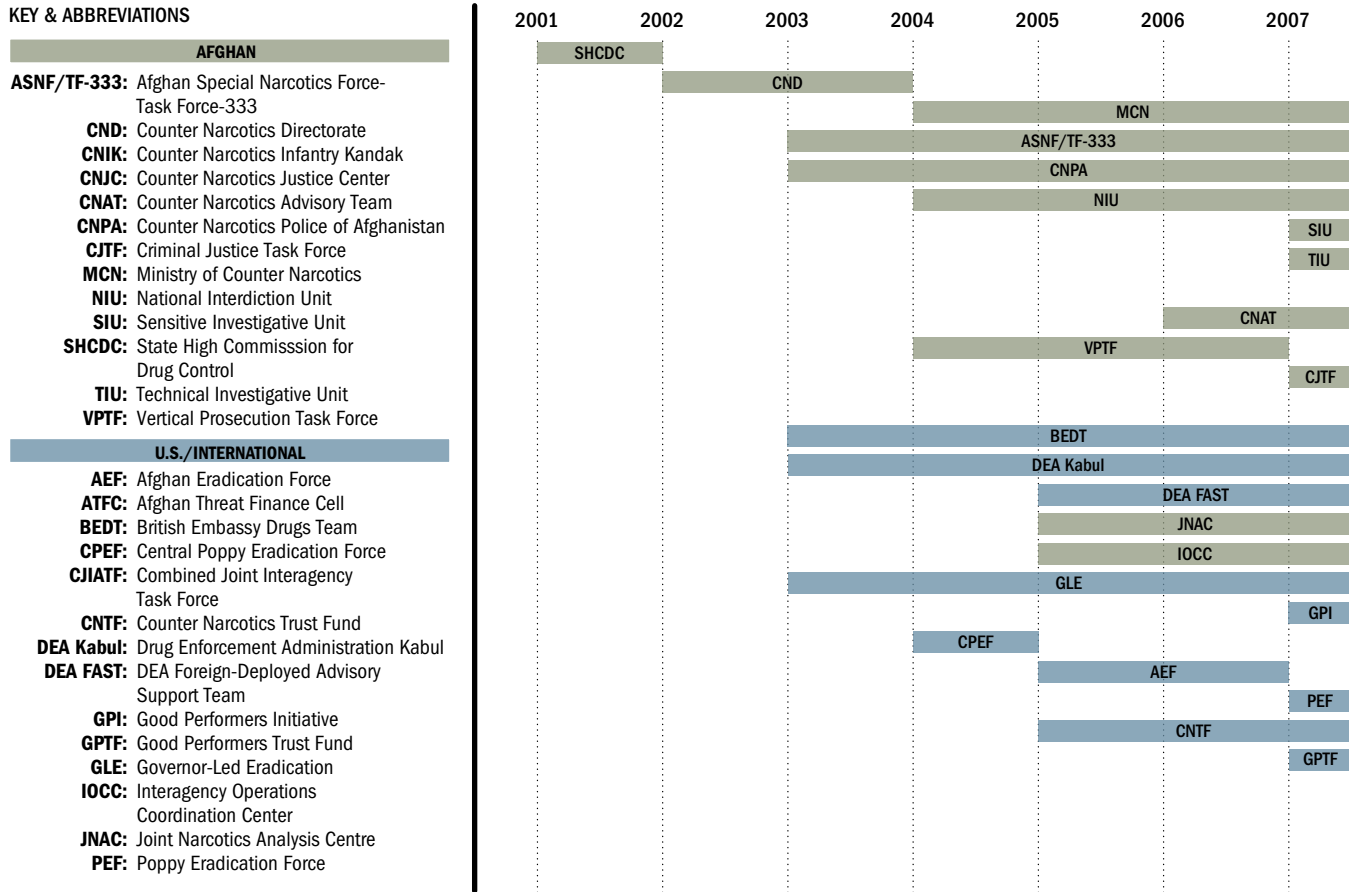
KEY & ABBREVIATIONS

AFGHAN

ASNF/TF-333: Afghan Special Narcotics Force-Task Force-333
CND: Counter Narcotics Directorate
CNIK: Counter Narcotics Infantry Kandak
CNJC: Counter Narcotics Justice Center
CNAT: Counter Narcotics Advisory Team
CNPA: Counter Narcotics Police of Afghanistan
CJTF: Criminal Justice Task Force
MCN: Ministry of Counter Narcotics
NIU: National Interdiction Unit
SIU: Sensitive Investigative Unit
SHCDC: State High Commisssion for Drug Control
TIU: Technical Investigative Unit
VPTF: Vertical Prosecution Task Force

U.S./INTERNATIONAL

AEF: Afghan Eradication Force
ATFC: Afghan Threat Finance Cell
BEDT: British Embassy Drugs Team
CPEF: Central Poppy Eradication Force
CJIATF: Combined Joint Interagency Task Force
CNTF: Counter Narcotics Trust Fund
DEA Kabul: Drug Enforcement Administration Kabul
DEA FAST: DEA Foreign-Deployed Advisory Support Team
GPI: Good Performers Initiative
GPTF: Good Performers Trust Fund
GLE: Governor-Led Eradication
IOCC: Interagency Operations Coordination Center
JNAC: Joint Narcotics Analysis Centre
PEF: Poppy Eradication Force

2001 2002 2003 2004 2005 2006 2007

SHCDC
CND
MCN
ASNF/TF-333
CNPA
NIU
SIU
TIU
CNAT
VPTF
CJTF
BEDT
DEA Kabul
DEA FAST
JNAC
IOCC
GLE
GPI
CPEF
AEF
PEF
CNTF
GPTF